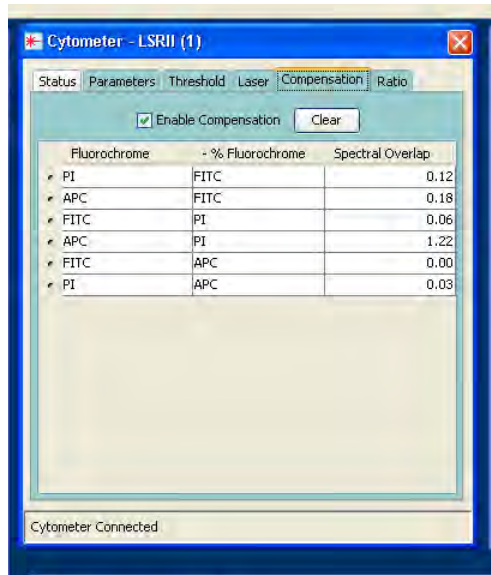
Cytometer - LSRII (1)

Status Parameters Threshold Laser Compensation Ratio

Enable Compensation Clear

| Fluorochrome | - % Fluorochrome | Spectral Overlap |
|---|---|---|
| PI | FITC | 0.12 |
| APC | FITC | 0.18 |
| FITC | PI | 0.06 |
| APC | PI | 1.22 |
| FITC | APC | 0.00 |
| PI | APC | 0.03 |

Cytometer Connected